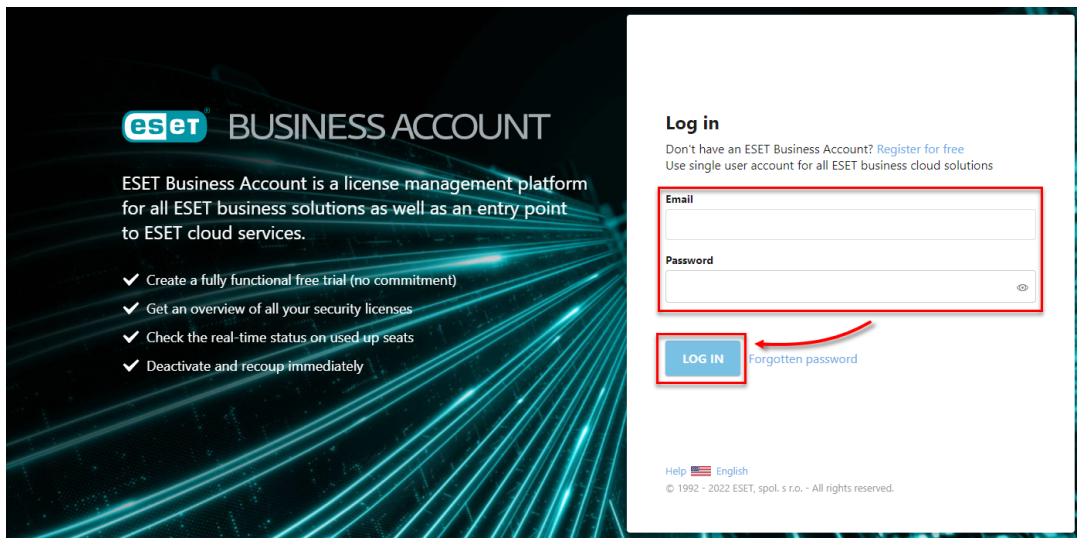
eset® BUSINESS ACCOUNT

ESET Business Account is a license management platform for all ESET business solutions as well as an entry point to ESET cloud services.

✔ Create a fully functional free trial (no commitment)
✔ Get an overview of all your security licenses
✔ Check the real-time status on used up seats
✔ Deactivate and recoup immediately

Log in

Don't have an ESET Business Account? Register for free
Use single user account for all ESET business cloud solutions

Email

Password

LOG IN

Forgotten password

Help English

© 1992 - 2022 ESET, spol. s r.o. - All rights reserved.